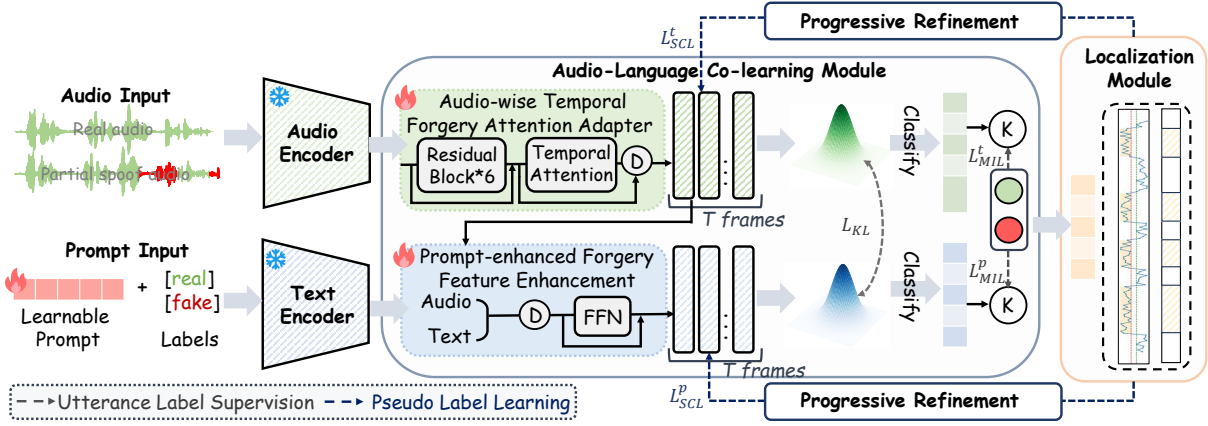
$L_{SCL}^{t}$

Progressive Refinement

Audio-Language Co-learning Module

Localization Module

Audio Input

Real audio

Partial spoof audio

Audio Encoder

Audio-wise Temporal Forgery Attention Adapter

Residual Block*6

Temporal Attention

D

T frames

Classify

K

$L_{MIL}^{t}$

$L_{KL}$

Prompt Input

Learnable Prompt

+

[real]

[fake]

Labels

Text Encoder

Prompt-enhanced Forgery Feature Enhancement

Audio

Text

D

FFN

T frames

Classify

$L_{MIL}^{p}$

K

Utterance Label Supervision

Pseudo Label Learning

$L_{SCL}^{p}$

Progressive Refinement